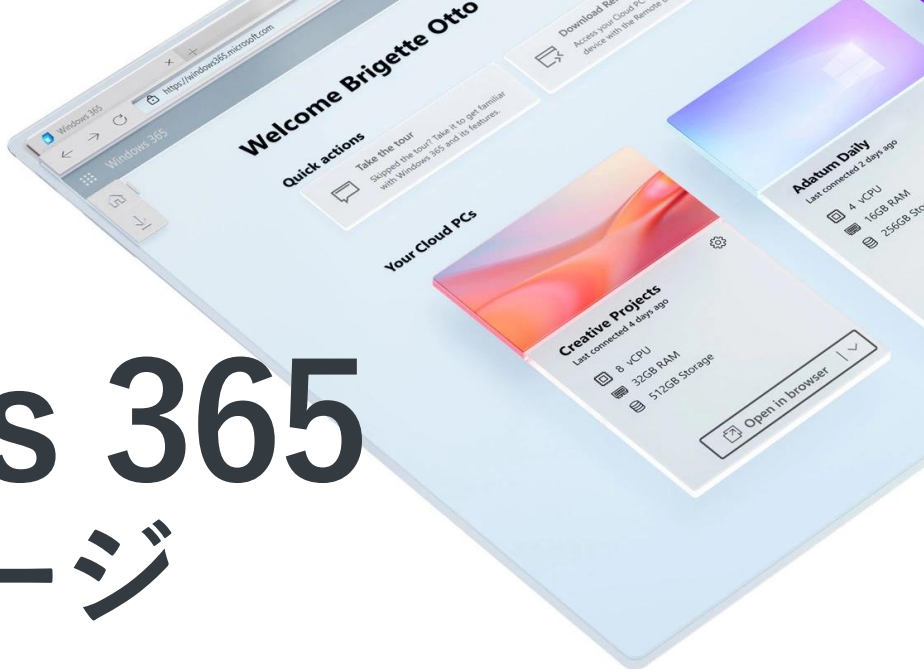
Windows 365
https://windows365.microsoft.com
Windows 365
Welcome Brigette Otto
Quick actions
Take the tour
Skipped the tour? Take it to get familiar with Windows 365 and its features.
Download Re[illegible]
Access your Cloud PC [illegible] device with the Remote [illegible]
Your Cloud PCs
Creative Projects
Last connected 4 days ago
8 vCPU
32GB RAM
512GB Storage
Open in browser
Adatum Daily
Last connected 2 days ago
4 vCPU
16GB RAM
256GB Sto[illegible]
s 365
ージ